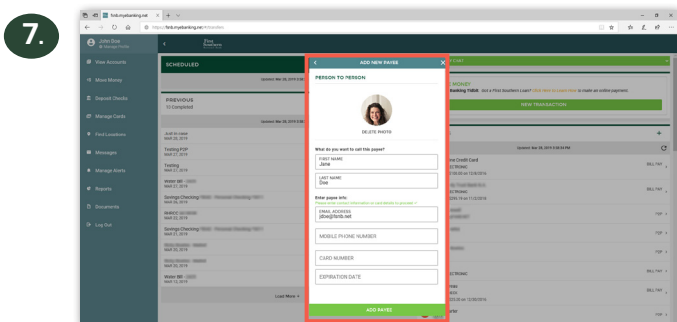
7.

fsnb.mybanking.net

https://fsnb.mybanking.net/#/transfers

John Doe
Manage Profile

View Accounts

Move Money

Deposit Checks

Manage Cards

Find Locations

Messages

Manage Alerts

Reports

Documents

Log Out

SCHEDULED

PREVIOUS
10 Completed

Testing P2P
Mar 27, 2019

Testing
Mar 27, 2019

Water Bill
Mar 27, 2019

Savings Checking
Mar 26, 2019

Savings Checking
Mar 21, 2019

Water Bill
Mar 12, 2019

Load More

ADD NEW PAYEE

PERSON TO PERSON

DELETE PHOTO

What do you want to call this payee?

FIRST NAME
Jane

LAST NAME
Doe

Enter payee info

EMAIL ADDRESS
jdoe@fsnb.net

MOBILE PHONE NUMBER

CARD NUMBER

EXPIRATION DATE

ADD PAYEE

MONEY

NEW TRANSACTION

BILL PAY

BILL PAY

P2P

P2P

BILL PAY

BILL PAY